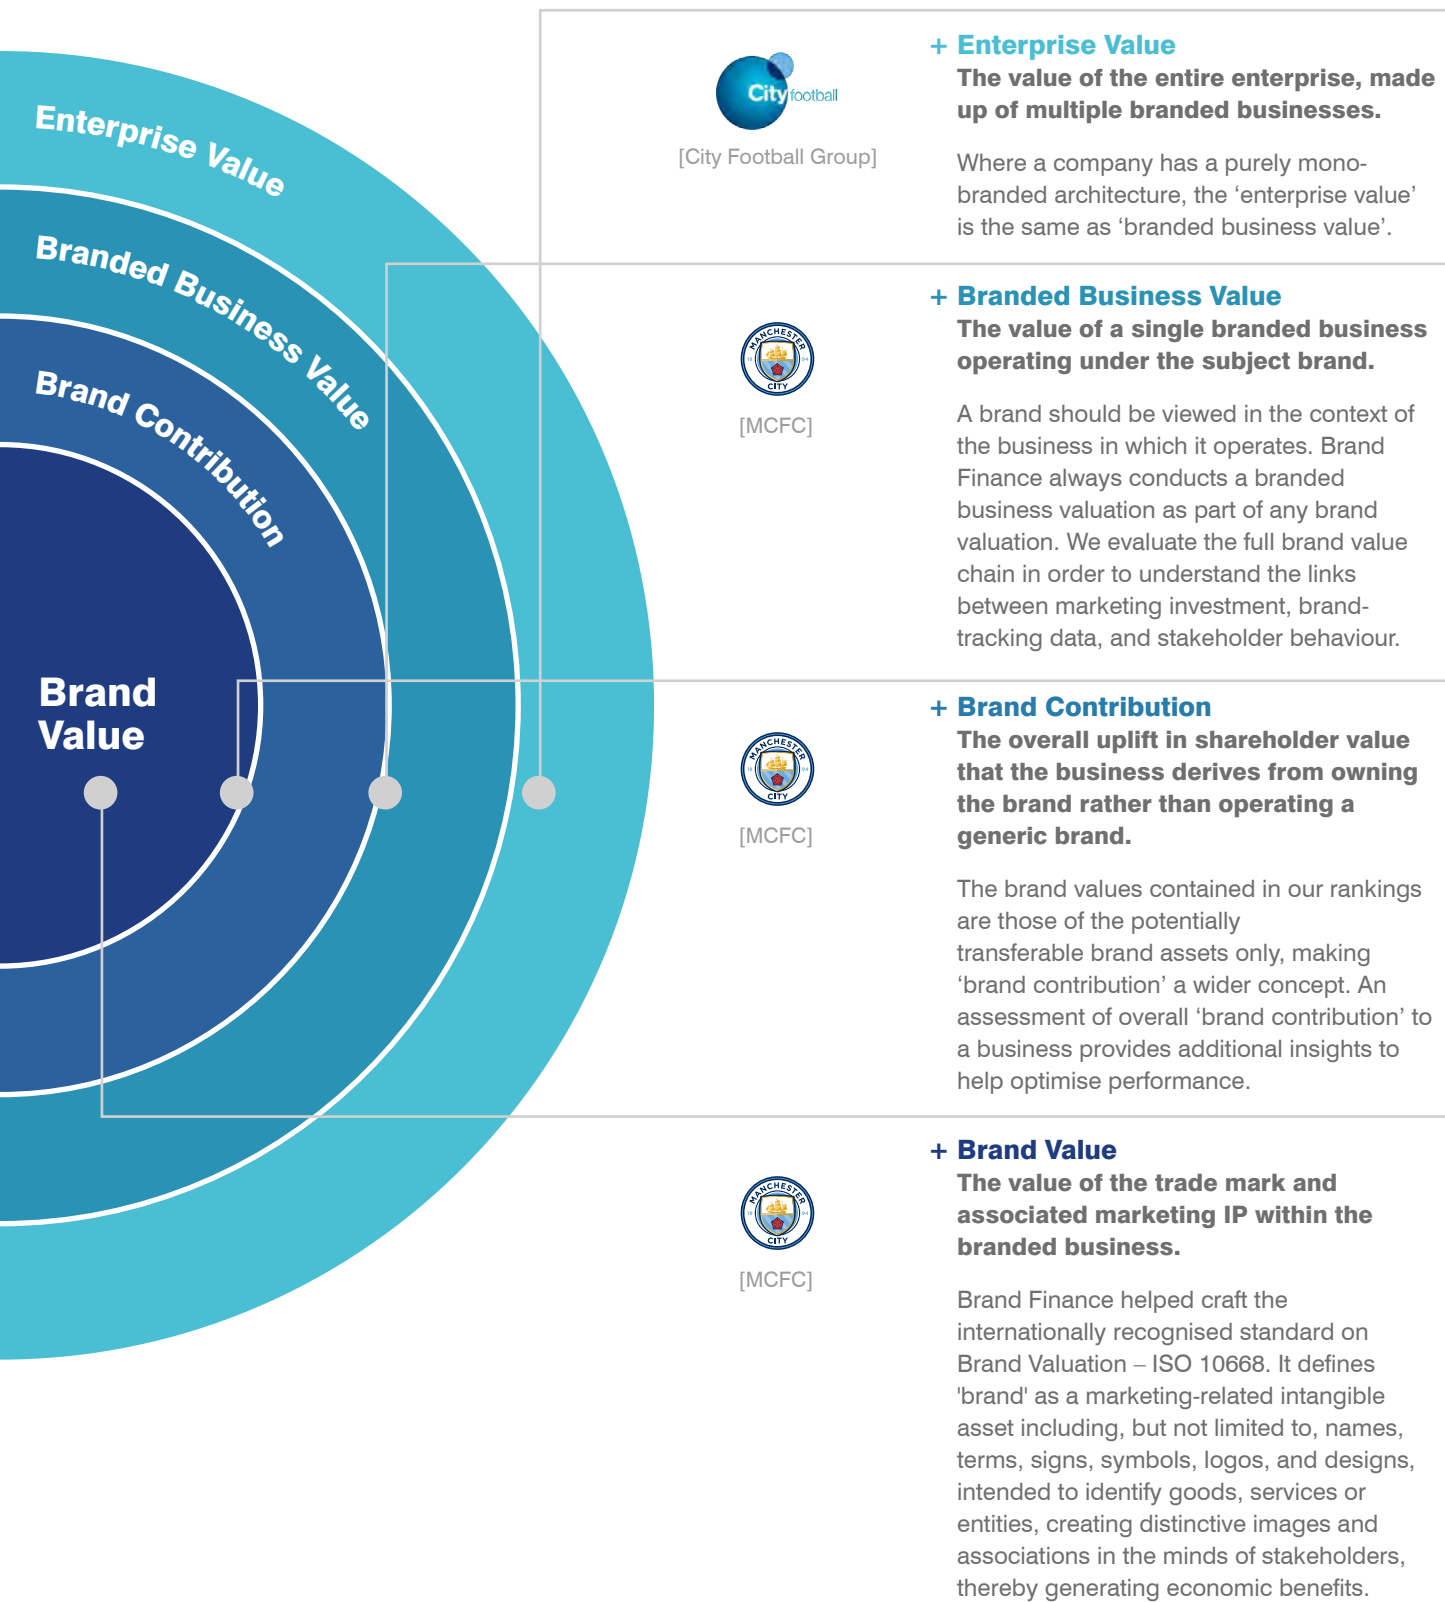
Enterprise Value

Branded Business Value

Brand Contribution

Brand Value

City football

[City Football Group]

+ Enterprise Value

The value of the entire enterprise, made up of multiple branded businesses.

Where a company has a purely mono-branded architecture, the ‘enterprise value’ is the same as ‘branded business value’.

MANCHESTER CITY

[MCFC]

+ Branded Business Value

The value of a single branded business operating under the subject brand.

A brand should be viewed in the context of the business in which it operates. Brand Finance always conducts a branded business valuation as part of any brand valuation. We evaluate the full brand value chain in order to understand the links between marketing investment, brand-tracking data, and stakeholder behaviour.

MANCHESTER CITY

[MCFC]

+ Brand Contribution

The overall uplift in shareholder value that the business derives from owning the brand rather than operating a generic brand.

The brand values contained in our rankings are those of the potentially transferable brand assets only, making ‘brand contribution’ a wider concept. An assessment of overall ‘brand contribution’ to a business provides additional insights to help optimise performance.

MANCHESTER CITY

[MCFC]

+ Brand Value

The value of the trade mark and associated marketing IP within the branded business.

Brand Finance helped craft the internationally recognised standard on Brand Valuation – ISO 10668. It defines 'brand' as a marketing-related intangible asset including, but not limited to, names, terms, signs, symbols, logos, and designs, intended to identify goods, services or entities, creating distinctive images and associations in the minds of stakeholders, thereby generating economic benefits.